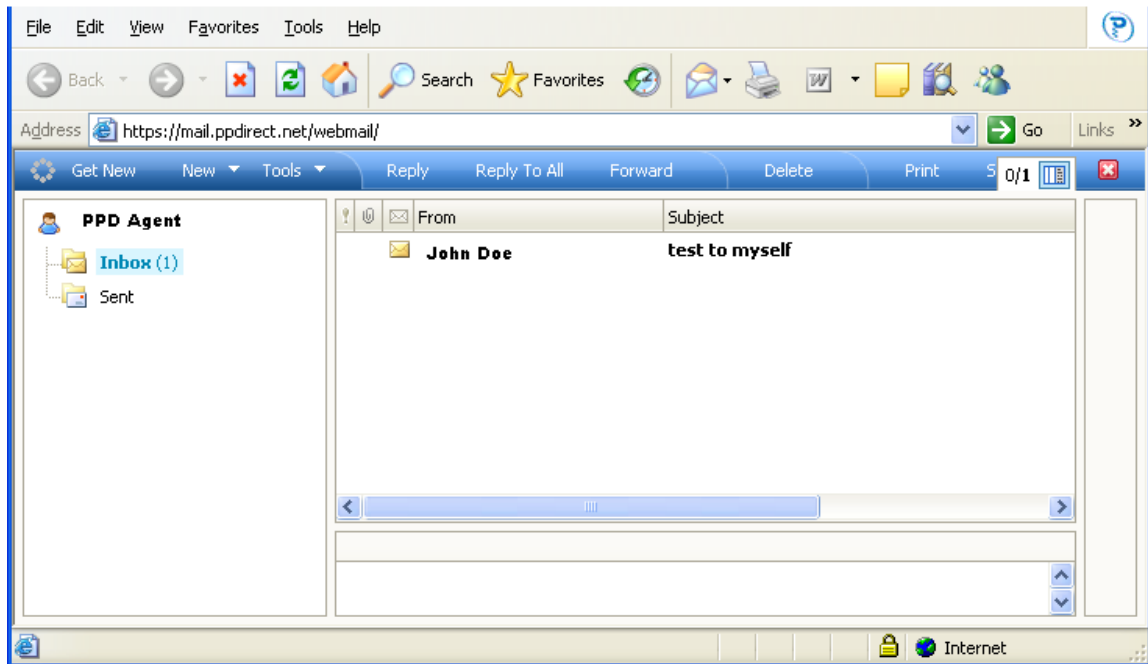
File Edit View Favorites Tools Help

Back Search Favorites

Address https://mail.ppdirect.net/webmail/ Go Links »

Get New New Tools Reply Reply To All Forward Delete Print S 0/1

PPD Agent

Inbox (1)

Sent

| From | Subject |
|---|---|
| John Doe | test to myself |

Internet